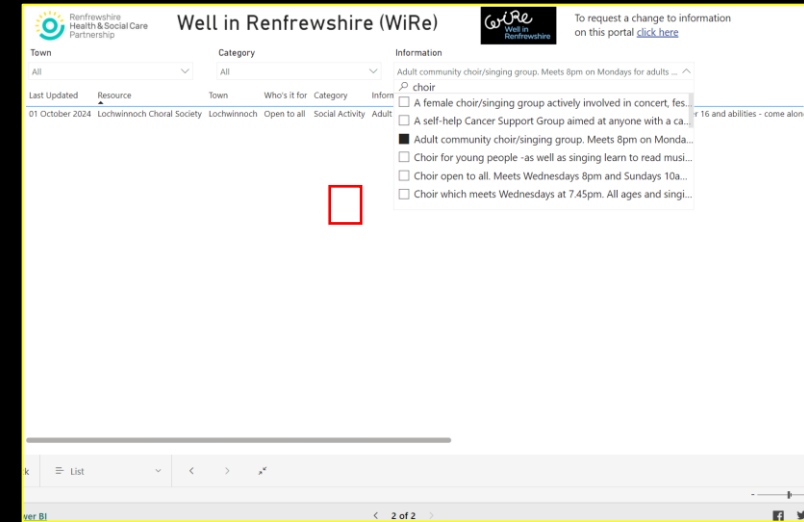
Renfrewshire Health & Social Care Partnership

Well in Renfrewshire (WiRe)

WiRe Well in Renfrewshire

To request a change to information on this portal click here

Town
All

Category
All

Information
Adult community choir/singing group. Meets 8pm on Mondays for adults ...

choir

A female choir/singing group actively involved in concert, fes...
A self-help Cancer Support Group aimed at anyone with a ca...
Adult community choir/singing group. Meets 8pm on Monda...
Choir for young people -as well as singing learn to read musi...
Choir open to all. Meets Wednesdays 8pm and Sundays 10a...
Choir which meets Wednesdays at 7.45pm. All ages and singi...

| Last Updated | Resource | Town | Who's it for | Category | Inform |
|---|---|---|---|---|---|
| 01 October 2024 | Lochwinnoch Choral Society | Lochwinnoch | Open to all | Social Activity | Adult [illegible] r 16 and abilities - come alon |

k   List

wer BI   2 of 2